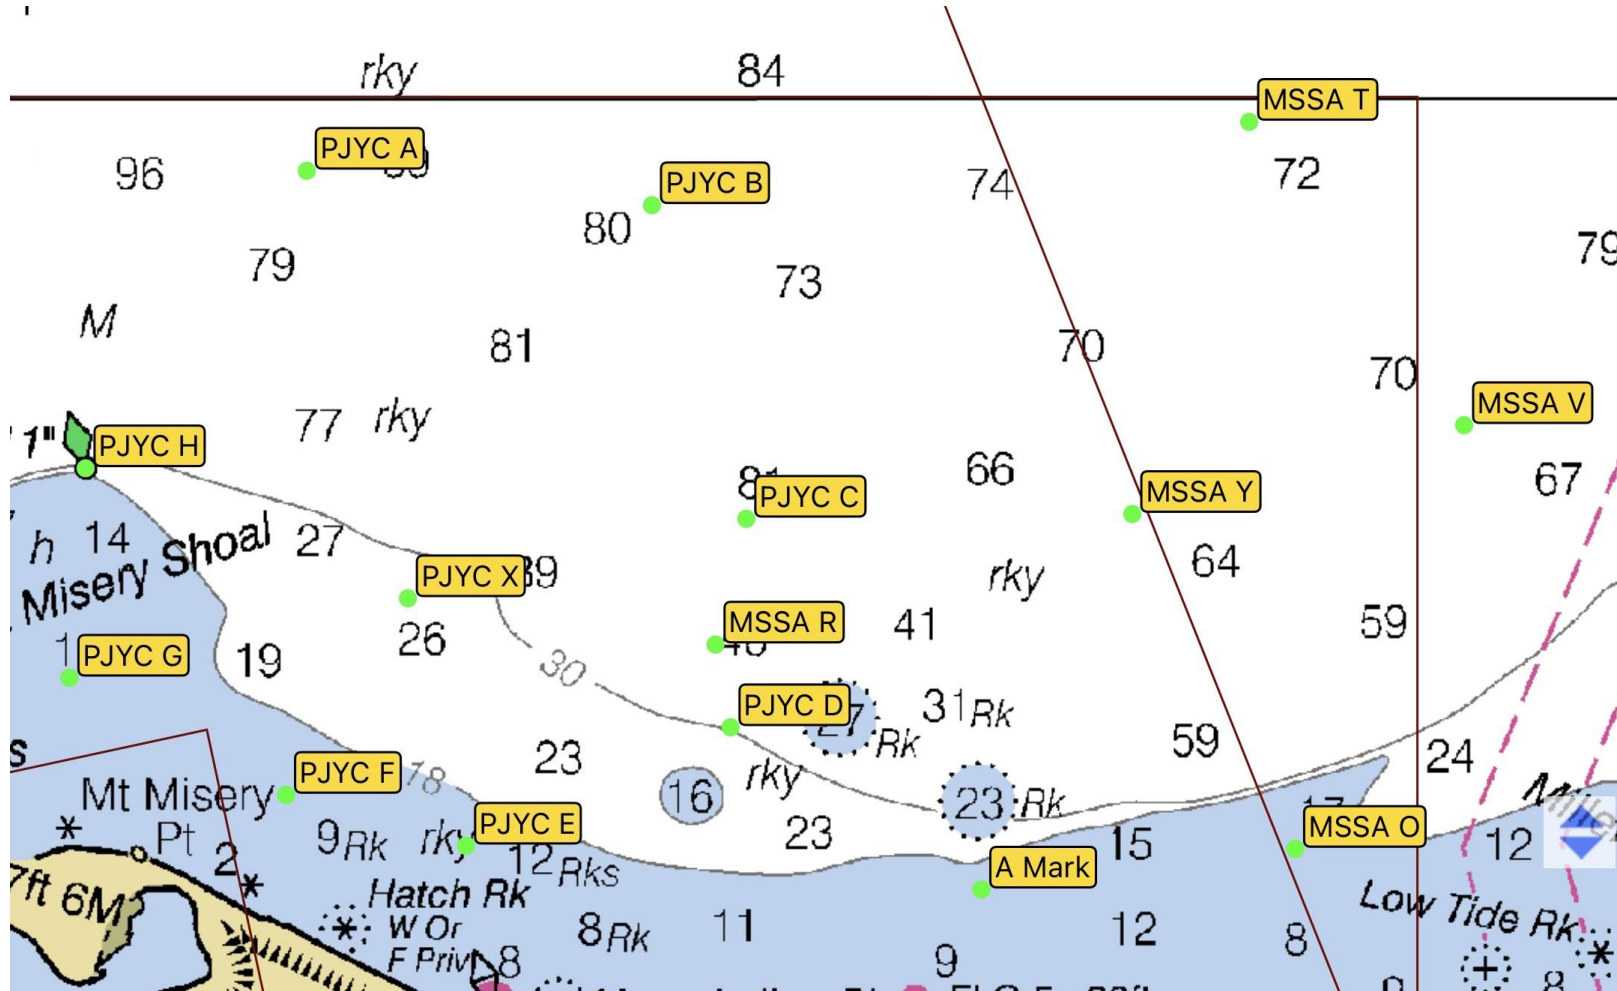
rky
84
MSSA T
PJYC A
96
PJYC B
74
72
80
79
79
73
M
81
70
70
MSSA V
1"
77
rky
PJYC H
66
PJYC C
MSSA Y
67
h
14
Misery Shoal
27
PJYC X
rky
64
PJYC G
19
26
30
MSSA R
41
59
PJYC D
31 Rk
Rk
59
24
23
16
rky
Mt Misery
PJYC F
78
23 Rk
Pt
9 Rk
rky
PJYC E
23
15
MSSA O
12
7ft 6M
12 Rks
A Mark
Hatch Rk
W Or
F Priv
8
8 Rk
11
12
8
Low Tide Rk
9
8